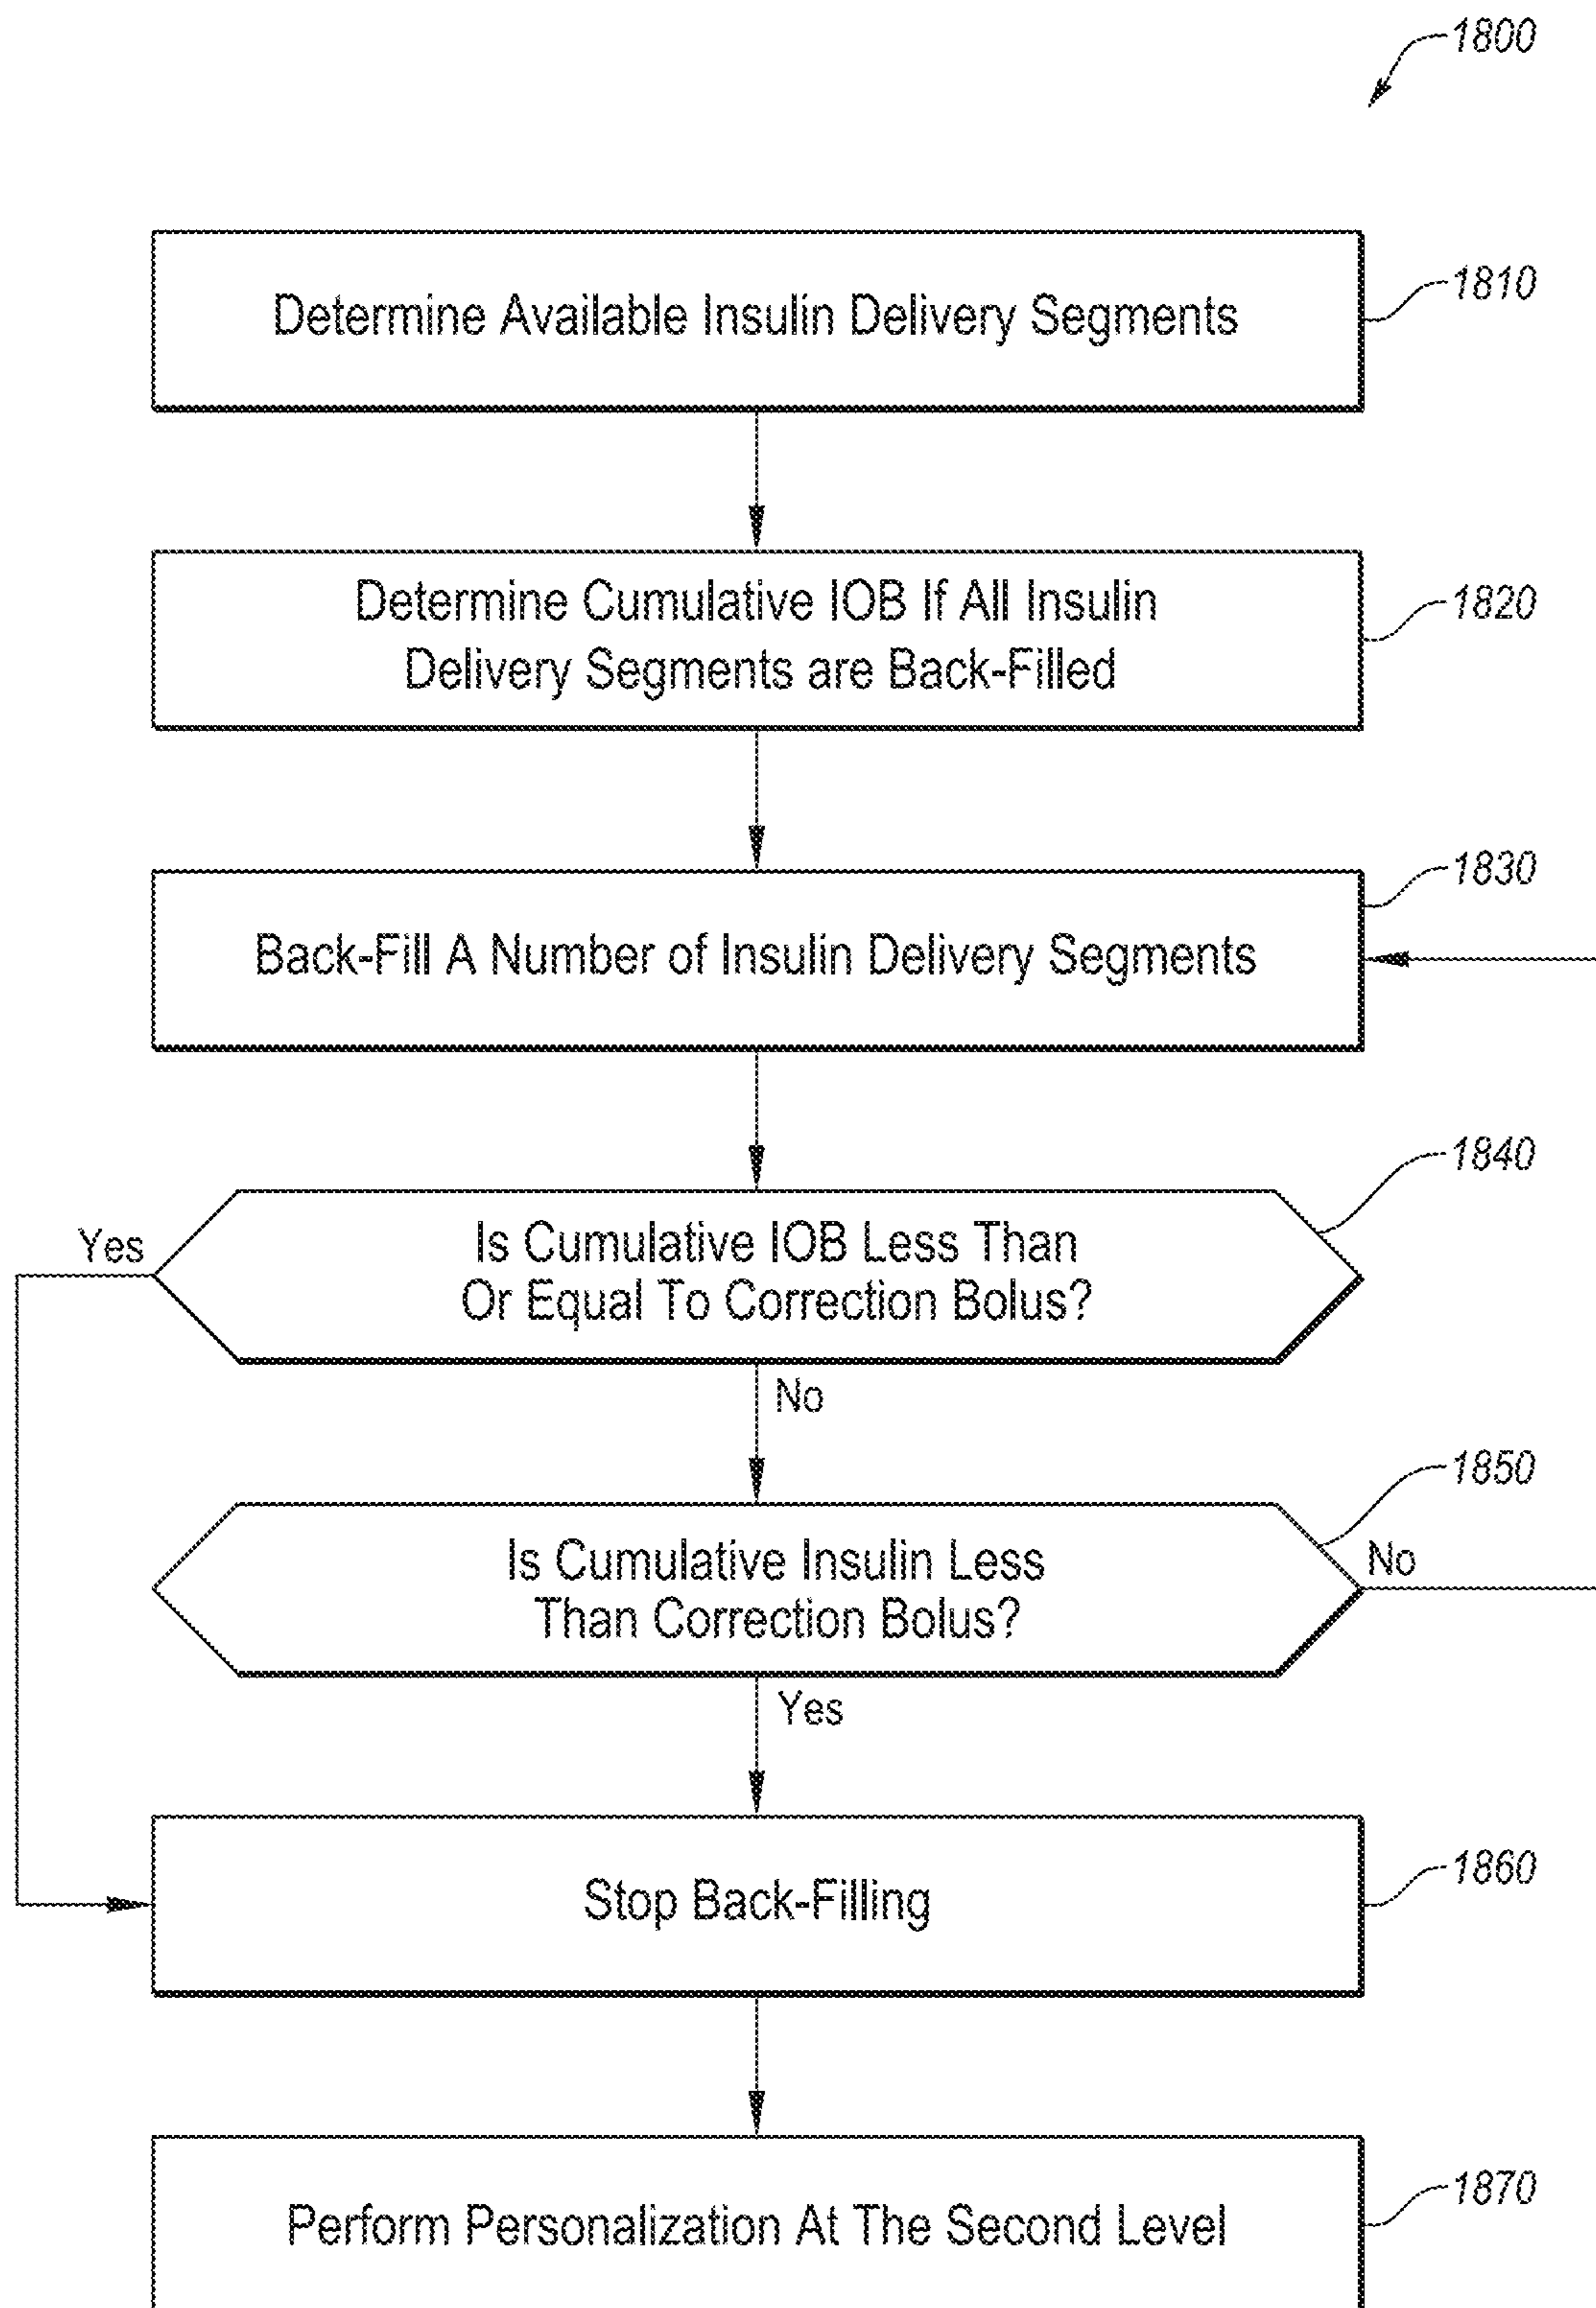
1800

Determine Available Insulin Delivery Segments

1810

Determine Cumulative IOB If All Insulin Delivery Segments are Back-Filled

1820

Back-Fill A Number of Insulin Delivery Segments

1830

Is Cumulative IOB Less Than Or Equal To Correction Bolus?

1840

Yes

No

Is Cumulative Insulin Less Than Correction Bolus?

1850

No

Yes

Stop Back-Filling

1860

Perform Personalization At The Second Level

1870